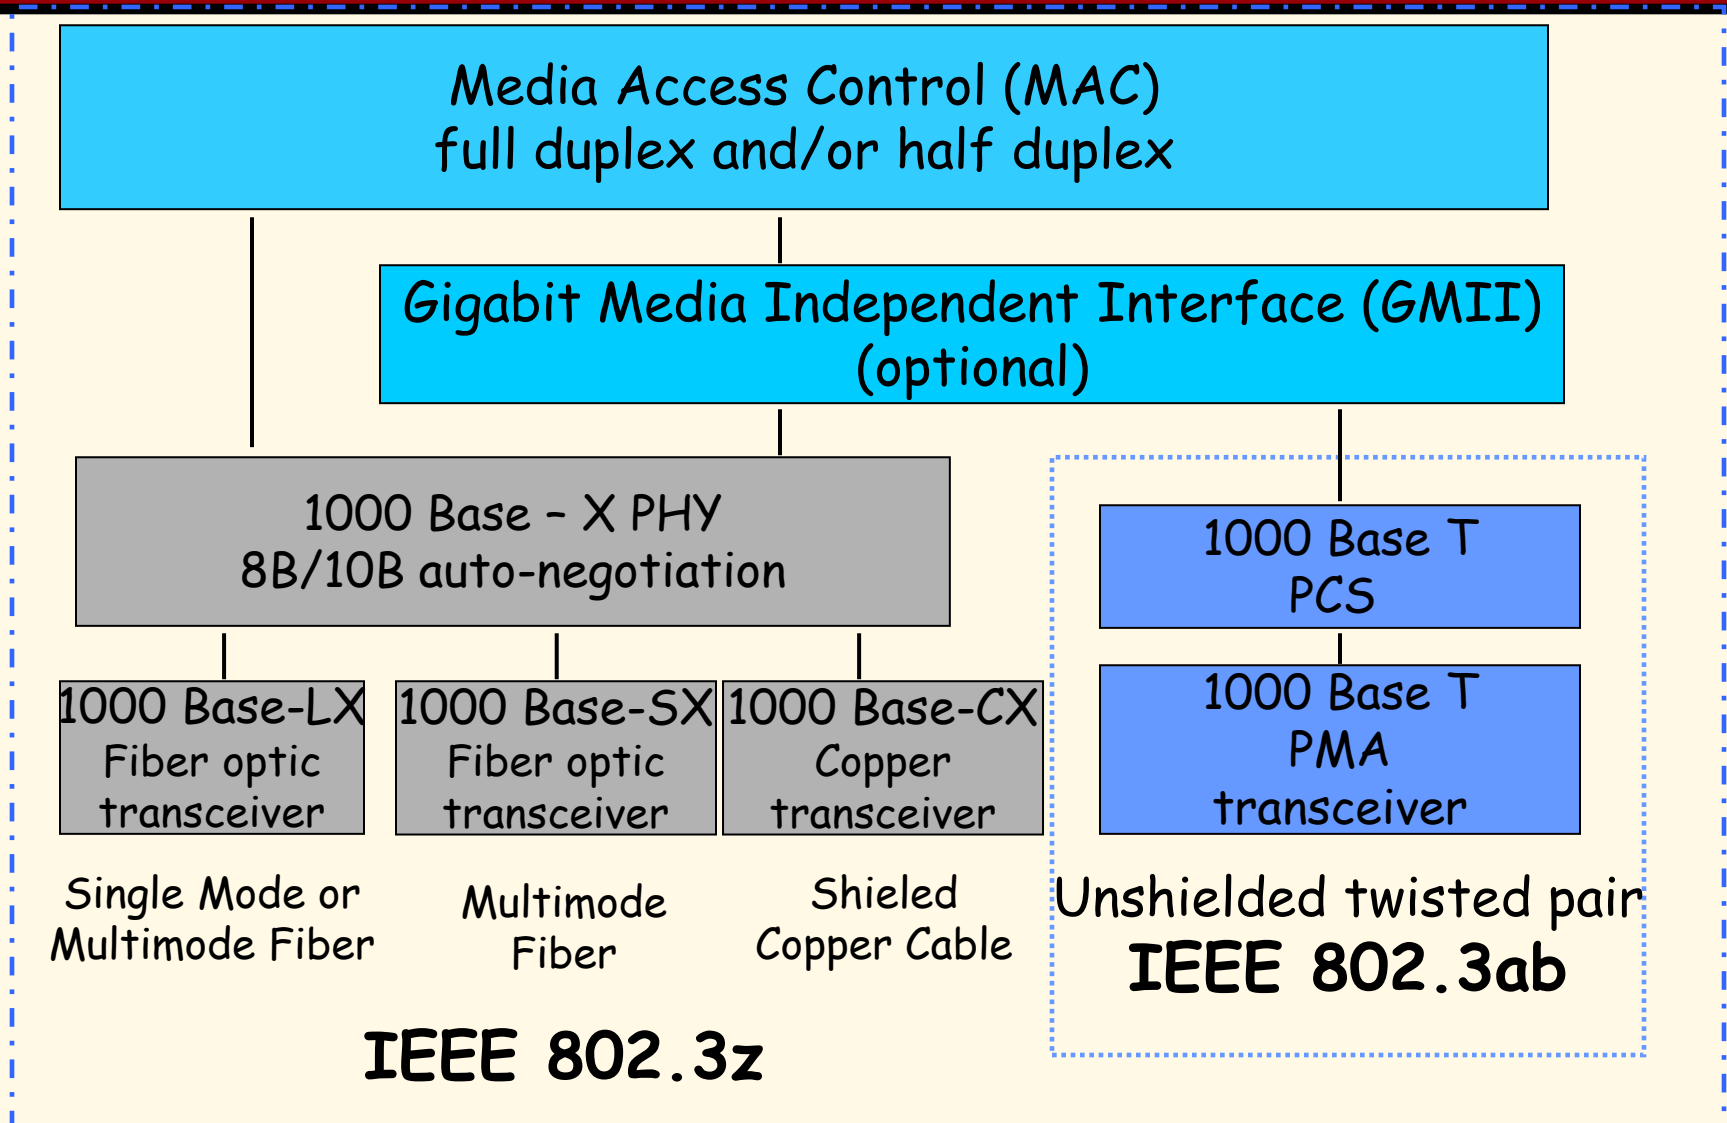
Media Access Control (MAC)
full duplex and/or half duplex

Gigabit Media Independent Interface (GMII)
(optional)

1000 Base – X PHY
8B/10B auto-negotiation

1000 Base T
PCS

1000 Base T
PMA
transceiver

1000 Base-LX
Fiber optic
transceiver

1000 Base-SX
Fiber optic
transceiver

1000 Base-CX
Copper
transceiver

Single Mode or
Multimode Fiber

Multimode
Fiber

Shieled
Copper Cable

Unshielded twisted pair
IEEE 802.3ab

IEEE 802.3z